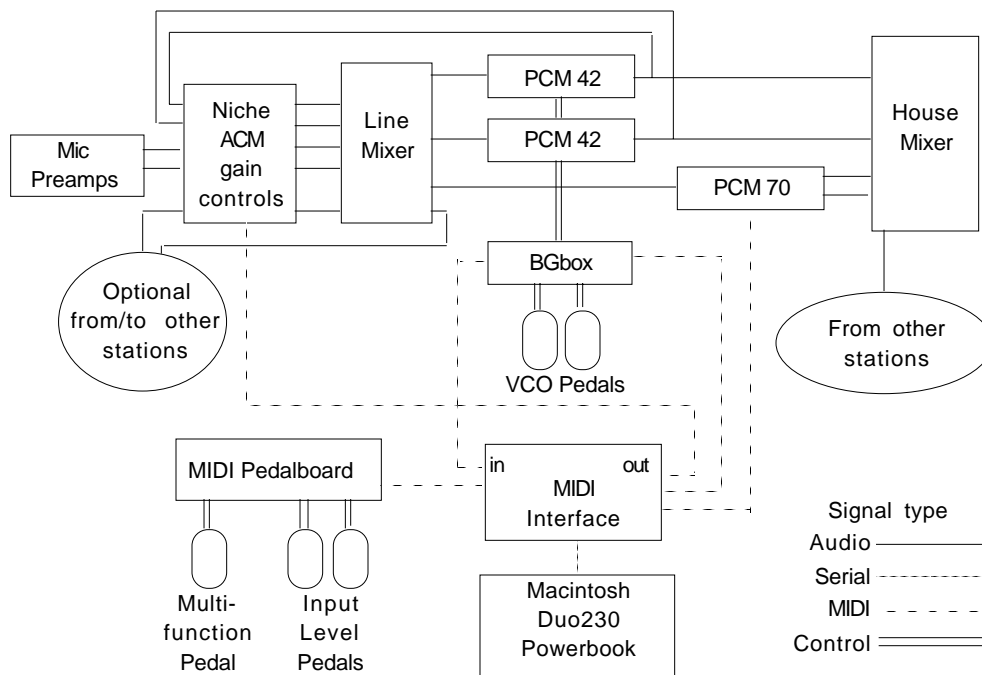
Mic Preamps

Niche ACM gain controls

Line Mixer

PCM 42

PCM 42

PCM 70

House Mixer

BGbox

Optional from/to other stations

VCO Pedals

From other stations

MIDI Pedalboard

in

out

MIDI Interface

Multi-function Pedal

Input Level Pedals

Macintosh Duo230 Powerbook

Signal type

Audio

Serial

MIDI

Control